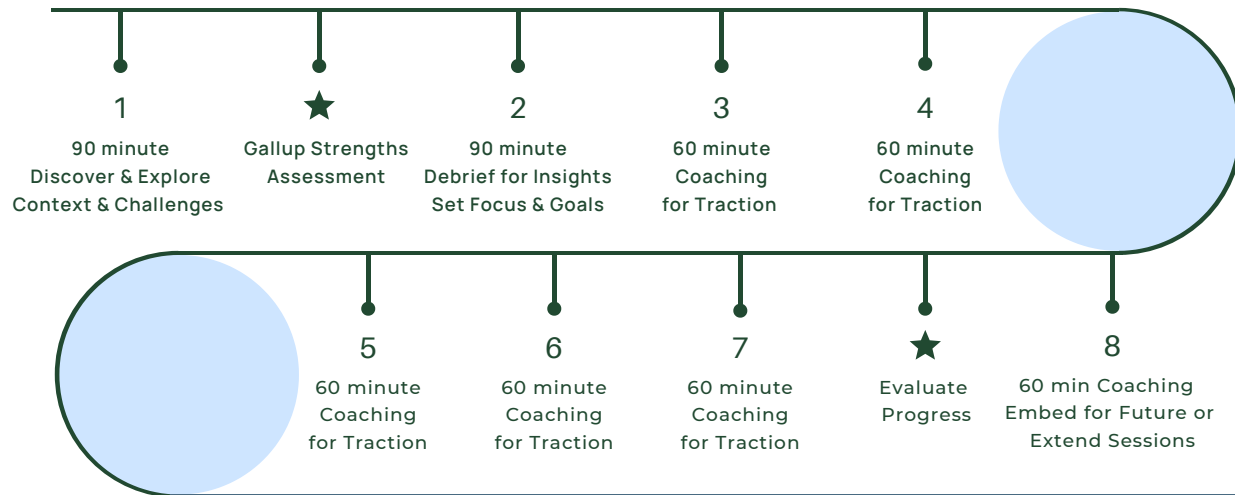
1
90 minute
Discover & Explore
Context & Challenges

★
Gallup Strengths
Assessment

2
90 minute
Debrief for Insights
Set Focus & Goals

3
60 minute
Coaching
for Traction

4
60 minute
Coaching
for Traction

5
60 minute
Coaching
for Traction

6
60 minute
Coaching
for Traction

7
60 minute
Coaching
for Traction

★
Evaluate
Progress

8
60 min Coaching
Embed for Future or
Extend Sessions